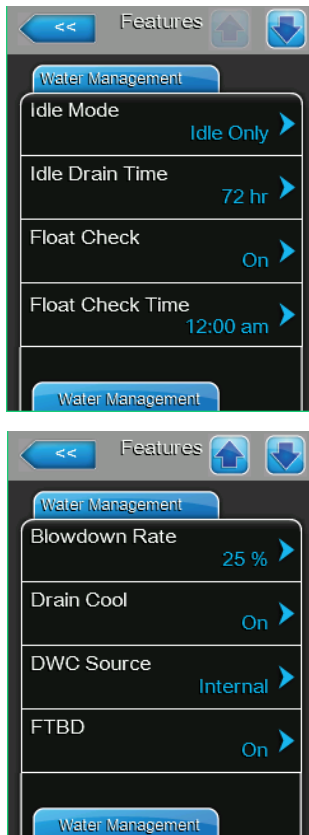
<< Features

Water Management

Idle Mode
Idle Only

Idle Drain Time
72 hr

Float Check
On

Float Check Time
12:00 am

Water Management

<< Features

Water Management

Blowdown Rate
25 %

Drain Cool
On

DWC Source
Internal

FTBD
On

Water Management